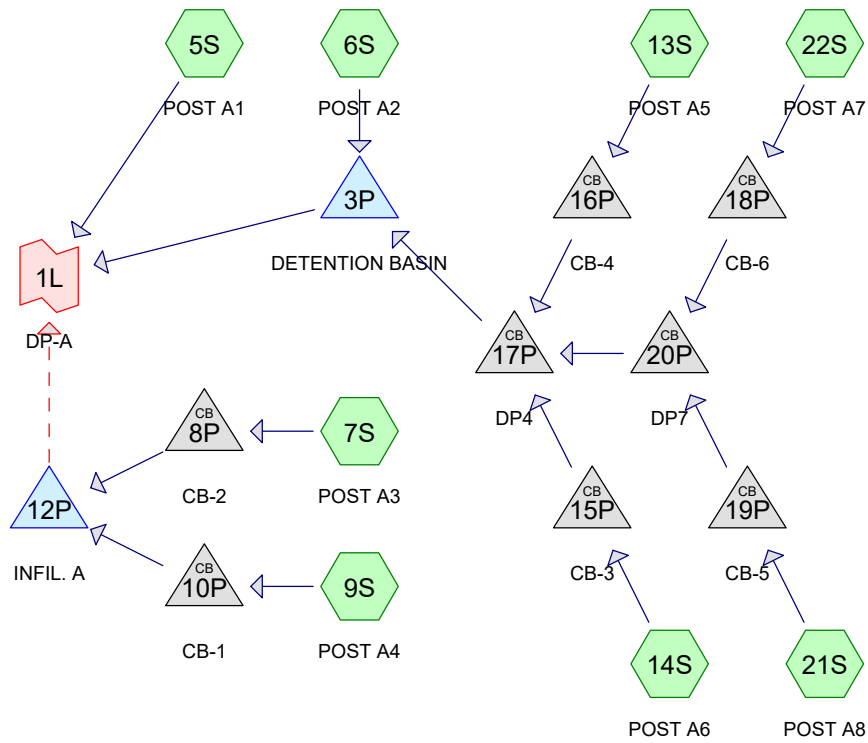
5S
POST A1

6S
POST A2

13S
POST A5

22S
POST A7

CB
16P
CB-4

CB
18P
CB-6

3P
DETENTION BASIN

1L
DP-A

CB
17P
DP4

CB
20P
DP7

CB
8P
CB-2

7S
POST A3

12P
INFIL. A

CB
10P
CB-1

9S
POST A4

CB
15P
CB-3

CB
19P
CB-5

14S
POST A6

21S
POST A8